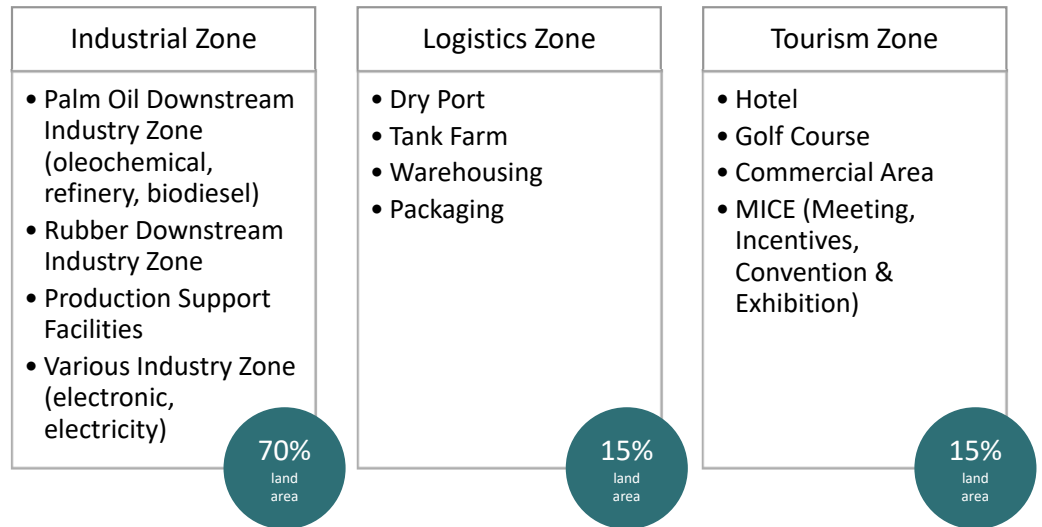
Industrial Zone

• Palm Oil Downstream Industry Zone (oleochemical, refinery, biodiesel)
• Rubber Downstream Industry Zone
• Production Support Facilities
• Various Industry Zone (electronic, electricity)

70%
land area

Logistics Zone

• Dry Port
• Tank Farm
• Warehousing
• Packaging

15%
land area

Tourism Zone

• Hotel
• Golf Course
• Commercial Area
• MICE (Meeting, Incentives, Convention & Exhibition)

15%
land area